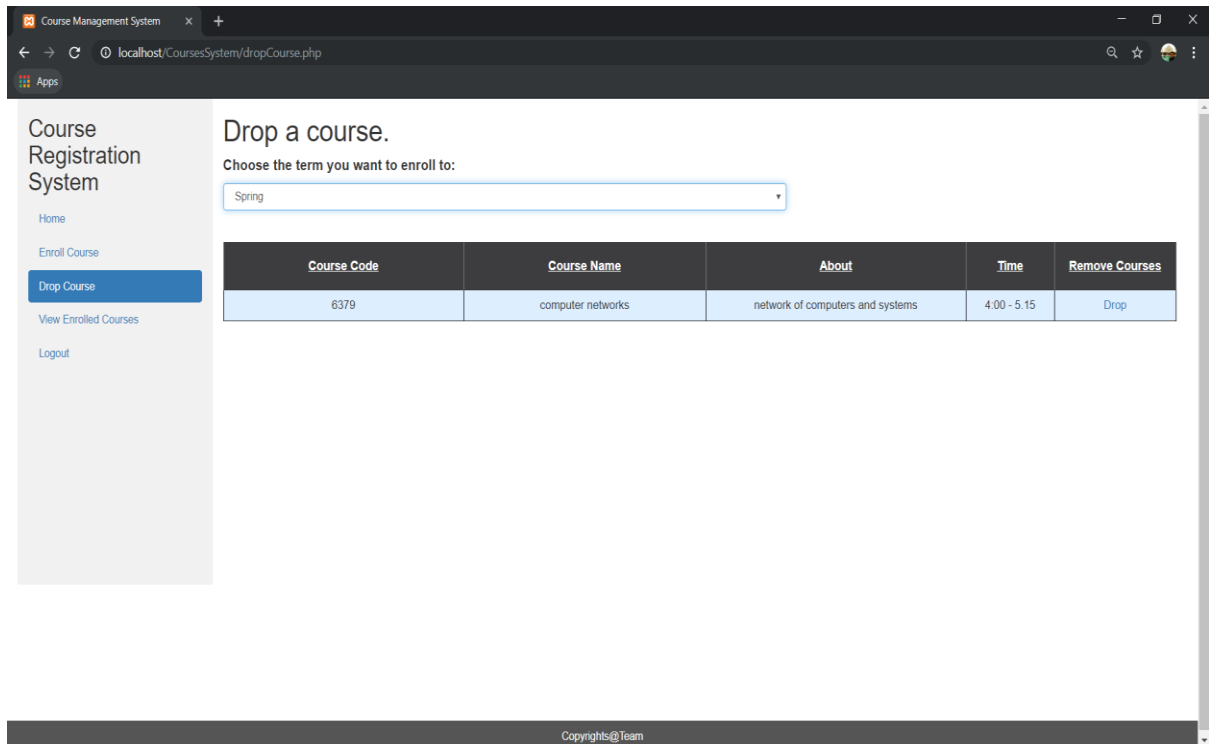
Course Management System ×  +

localhost/CoursesSystem/dropCourse.php

Apps

Course Registration System

Home

Enroll Course

Drop Course

View Enrolled Courses

Logout

Drop a course.

Choose the term you want to enroll to:

Spring

| Course Code | Course Name | About | Time | Remove Courses |
|---|---|---|---|---|
| 6379 | computer networks | network of computers and systems | 4:00 - 5.15 | Drop |

Copyrights@Team